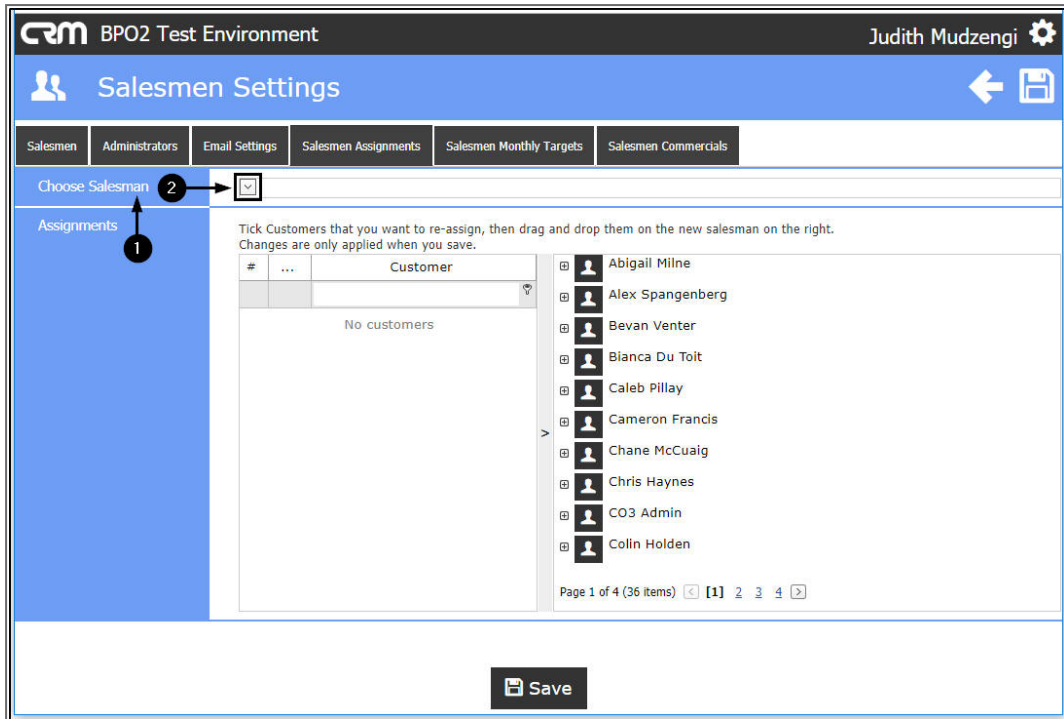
CRM BPO2 Test Environment

Judith Mudzengi

Salesmen Settings

Salesmen | Administrators | Email Settings | Salesmen Assignments | Salesmen Monthly Targets | Salesmen Commercials

Choose Salesman 2

Assignments 1

Tick Customers that you want to re-assign, then drag and drop them on the new salesman on the right.
Changes are only applied when you save.

| # | ... | Customer |
|---|---|---|
| | | |
| | | No customers |

>

Abigail Milne
Alex Spangenberg
Bevan Venter
Bianca Du Toit
Caleb Pillay
Cameron Francis
Chane McCuaig
Chris Haynes
CO3 Admin
Colin Holden

Page 1 of 4 (36 items) < [1] 2 3 4 >

Save